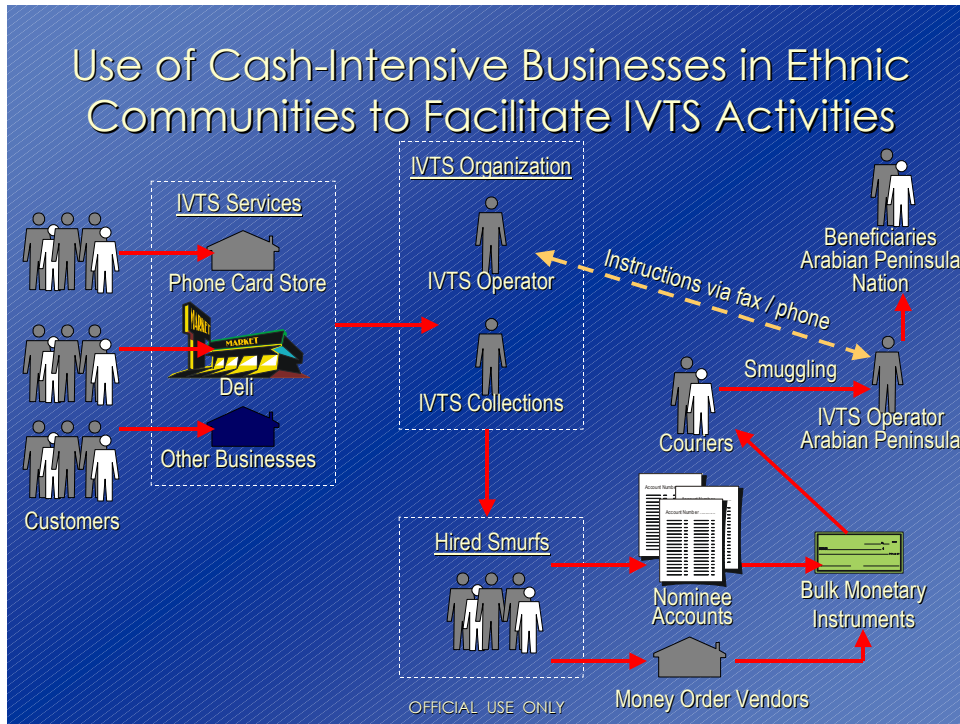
Use of Cash-Intensive Businesses in Ethnic Communities to Facilitate IVTS Activities

IVTS Services

Phone Card Store

MARKET

MARKET

Deli

Other Businesses

Customers

IVTS Organization

IVTS Operator

IVTS Collections

Instructions via fax / phone

Beneficiaries Arabian Peninsula Nation

Smuggling

Couriers

IVTS Operator Arabian Peninsula

Hired Smurfs

Account Number

Account Number

Nominee Accounts

Bulk Monetary Instruments

Money Order Vendors

OFFICIAL USE ONLY